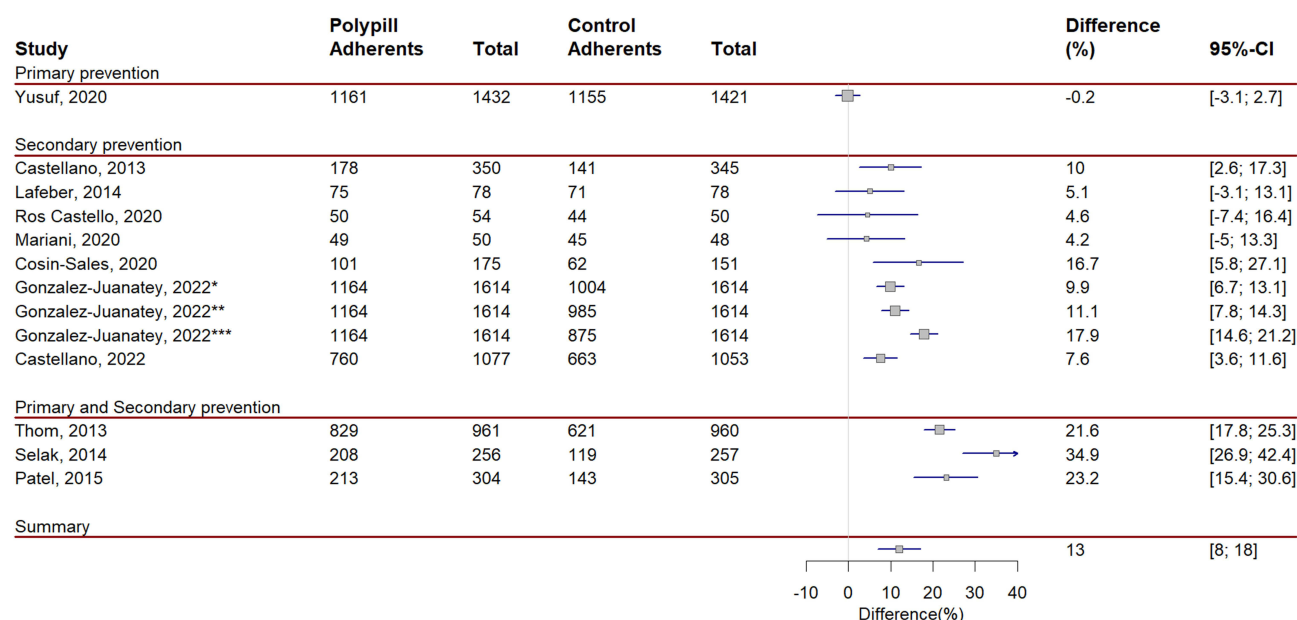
| Study | Polypill Adherents | Total | Control Adherents | Total | Difference (%) | 95%-CI |
|---|---|---|---|---|---|---|
| Primary prevention | | | | | | |
| Yusuf, 2020 | 1161 | 1432 | 1155 | 1421 | -0.2 | [-3.1; 2.7] |
| Secondary prevention | | | | | | |
| Castellano, 2013 | 178 | 350 | 141 | 345 | 10 | [2.6; 17.3] |
| Lafeber, 2014 | 75 | 78 | 71 | 78 | 5.1 | [-3.1; 13.1] |
| Ros Castello, 2020 | 50 | 54 | 44 | 50 | 4.6 | [-7.4; 16.4] |
| Mariani, 2020 | 49 | 50 | 45 | 48 | 4.2 | [-5; 13.3] |
| Cosin-Sales, 2020 | 101 | 175 | 62 | 151 | 16.7 | [5.8; 27.1] |
| Gonzalez-Juanatey, 2022* | 1164 | 1614 | 1004 | 1614 | 9.9 | [6.7; 13.1] |
| Gonzalez-Juanatey, 2022** | 1164 | 1614 | 985 | 1614 | 11.1 | [7.8; 14.3] |
| Gonzalez-Juanatey, 2022*** | 1164 | 1614 | 875 | 1614 | 17.9 | [14.6; 21.2] |
| Castellano, 2022 | 760 | 1077 | 663 | 1053 | 7.6 | [3.6; 11.6] |
| Primary and Secondary prevention | | | | | | |
| Thom, 2013 | 829 | 961 | 621 | 960 | 21.6 | [17.8; 25.3] |
| Selak, 2014 | 208 | 256 | 119 | 257 | 34.9 | [26.9; 42.4] |
| Patel, 2015 | 213 | 304 | 143 | 305 | 23.2 | [15.4; 30.6] |
| Summary | | | | | | |
| | | | | | 13 | [8; 18] |

-10 0 10 20 30 40
Difference(%)